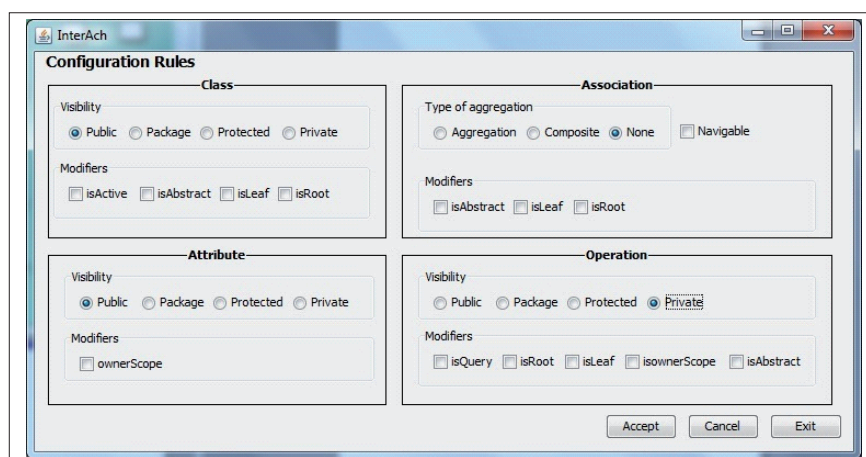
InterAch

Configuration Rules

Class

Visibility

Public Package Protected Private

Modifiers

isActive isAbstract isLeaf isRoot

Association

Type of aggregation

Aggregation Composite None

Navigable

Modifiers

isAbstract isLeaf isRoot

Attribute

Visibility

Public Package Protected Private

Modifiers

ownerScope

Operation

Visibility

Public Package Protected Private

Modifiers

isQuery isRoot isLeaf isownerScope isAbstract

Accept Cancel Exit